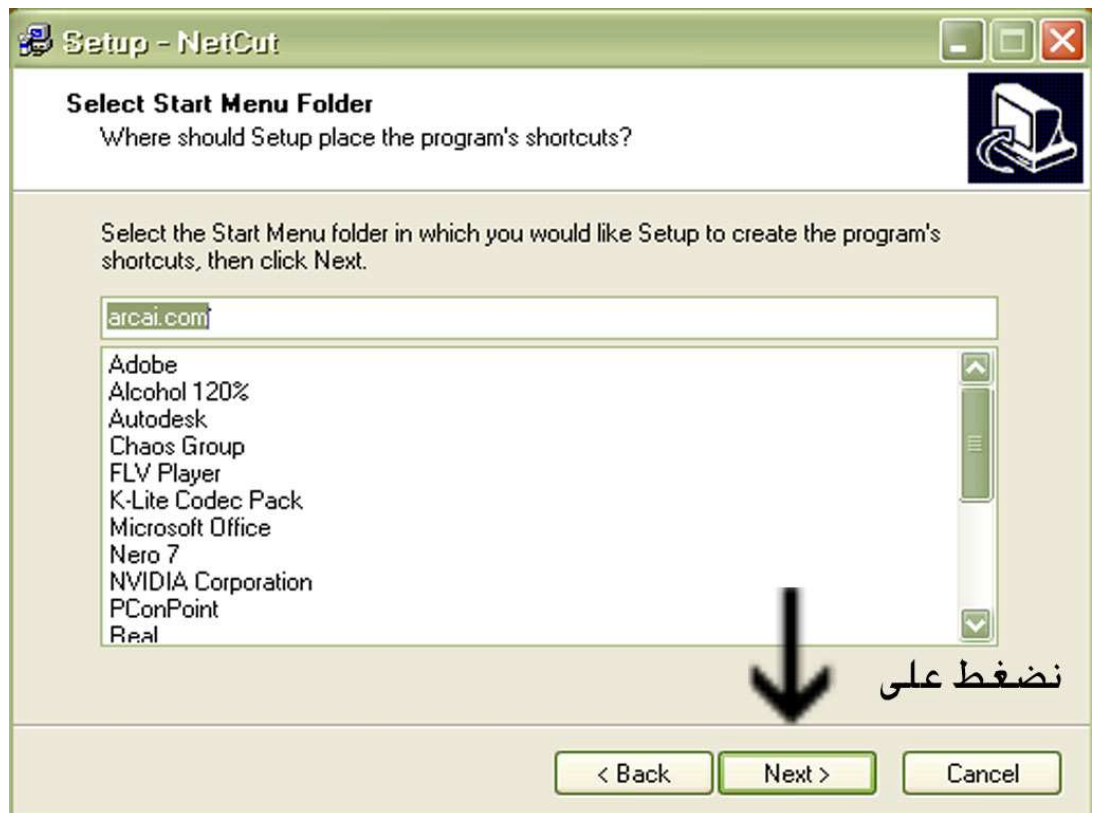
Setup - NetCut

Select Start Menu Folder
Where should Setup place the program's shortcuts?

Select the Start Menu folder in which you would like Setup to create the program's shortcuts, then click Next.

arcai.com

Adobe
Alcohol 120%
Autodesk
Chaos Group
FLV Player
K-Lite Codec Pack
Microsoft Office
Nero 7
NVIDIA Corporation
PConPoint
Real

نضغط على

< Back
Next >
Cancel